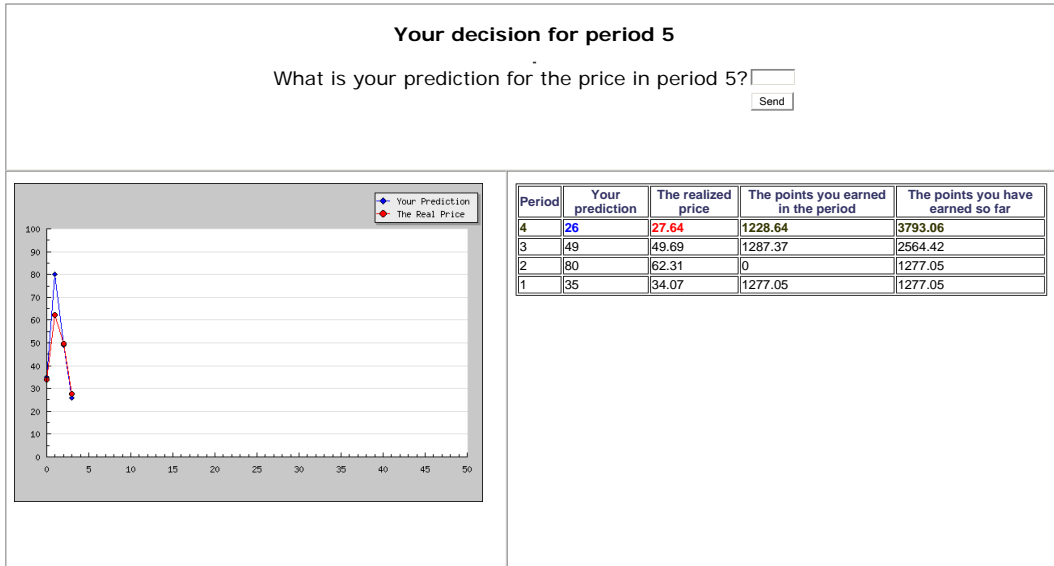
Your decision for period 5

What is your prediction for the price in period 5?

Send

Your Prediction
The Real Price

100
90
80
70
60
50
40
30
20
10
0

0 5 10 15 20 25 30 35 40 45 50

| Period | Your prediction | The realized price | The points you earned in the period | The points you have earned so far |
|---|---|---|---|---|
| 4 | 26 | 27.64 | 1228.64 | 3793.06 |
| 3 | 49 | 49.69 | 1287.37 | 2564.42 |
| 2 | 80 | 62.31 | 0 | 1277.05 |
| 1 | 35 | 34.07 | 1277.05 | 1277.05 |